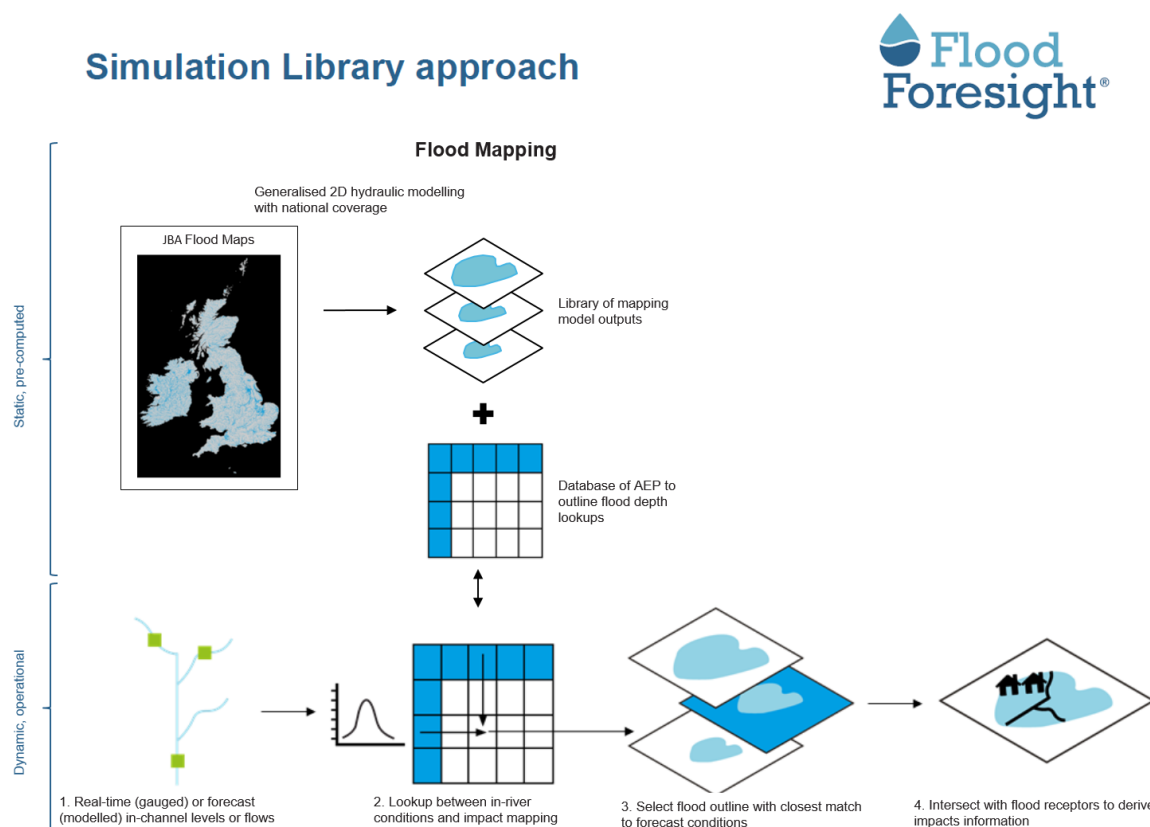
Simulation Library approach

Flood Foresight®

Flood Mapping

Generalised 2D hydraulic modelling with national coverage

JBA Flood Maps

Library of mapping model outputs

Database of AEP to outline flood depth lookups

Static, pre-computed

Dynamic, operational

1. Real-time (gauged) or forecast (modelled) in-channel levels or flows

2. Lookup between in-river conditions and impact mapping

3. Select flood outline with closest match to forecast conditions

4. Intersect with flood receptors to derive impacts information